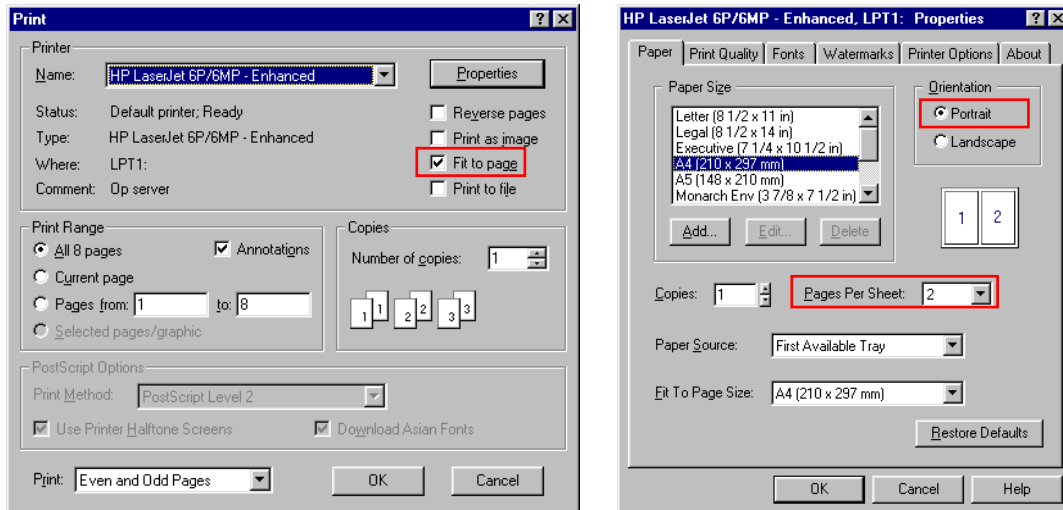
Print

Printer
Name: HP LaserJet 6P/6MP - Enhanced
Properties
Status: Default printer; Ready
Type: HP LaserJet 6P/6MP - Enhanced
Where: LPT1:
Comment: Op server
Reverse pages
Print as image
Fit to page
Print to file

Print Range
All 8 pages
Annotations
Current page
Pages from: 1 to: 8
Selected pages/graphic

Copies
Number of copies: 1
1 1 2 2 3 3

PostScript Options
Print Method: PostScript Level 2
Use Printer Halftone Screens
Download Asian Fonts

Print: Even and Odd Pages
OK
Cancel

HP LaserJet 6P/6MP - Enhanced, LPT1: Properties

Paper | Print Quality | Fonts | Watermarks | Printer Options | About

Paper Size
Letter (8 1/2 x 11 in)
Legal (8 1/2 x 14 in)
Executive (7 1/4 x 10 1/2 in)
A4 (210 x 297 mm)
A5 (148 x 210 mm)
Monarch Env (3 7/8 x 7 1/2 in)
Add...
Edit...
Delete

Orientation
Portrait
Landscape

1 2

Copies: 1
Pages Per Sheet: 2

Paper Source: First Available Tray

Fit To Page Size: A4 (210 x 297 mm)

Restore Defaults

OK
Cancel
Help